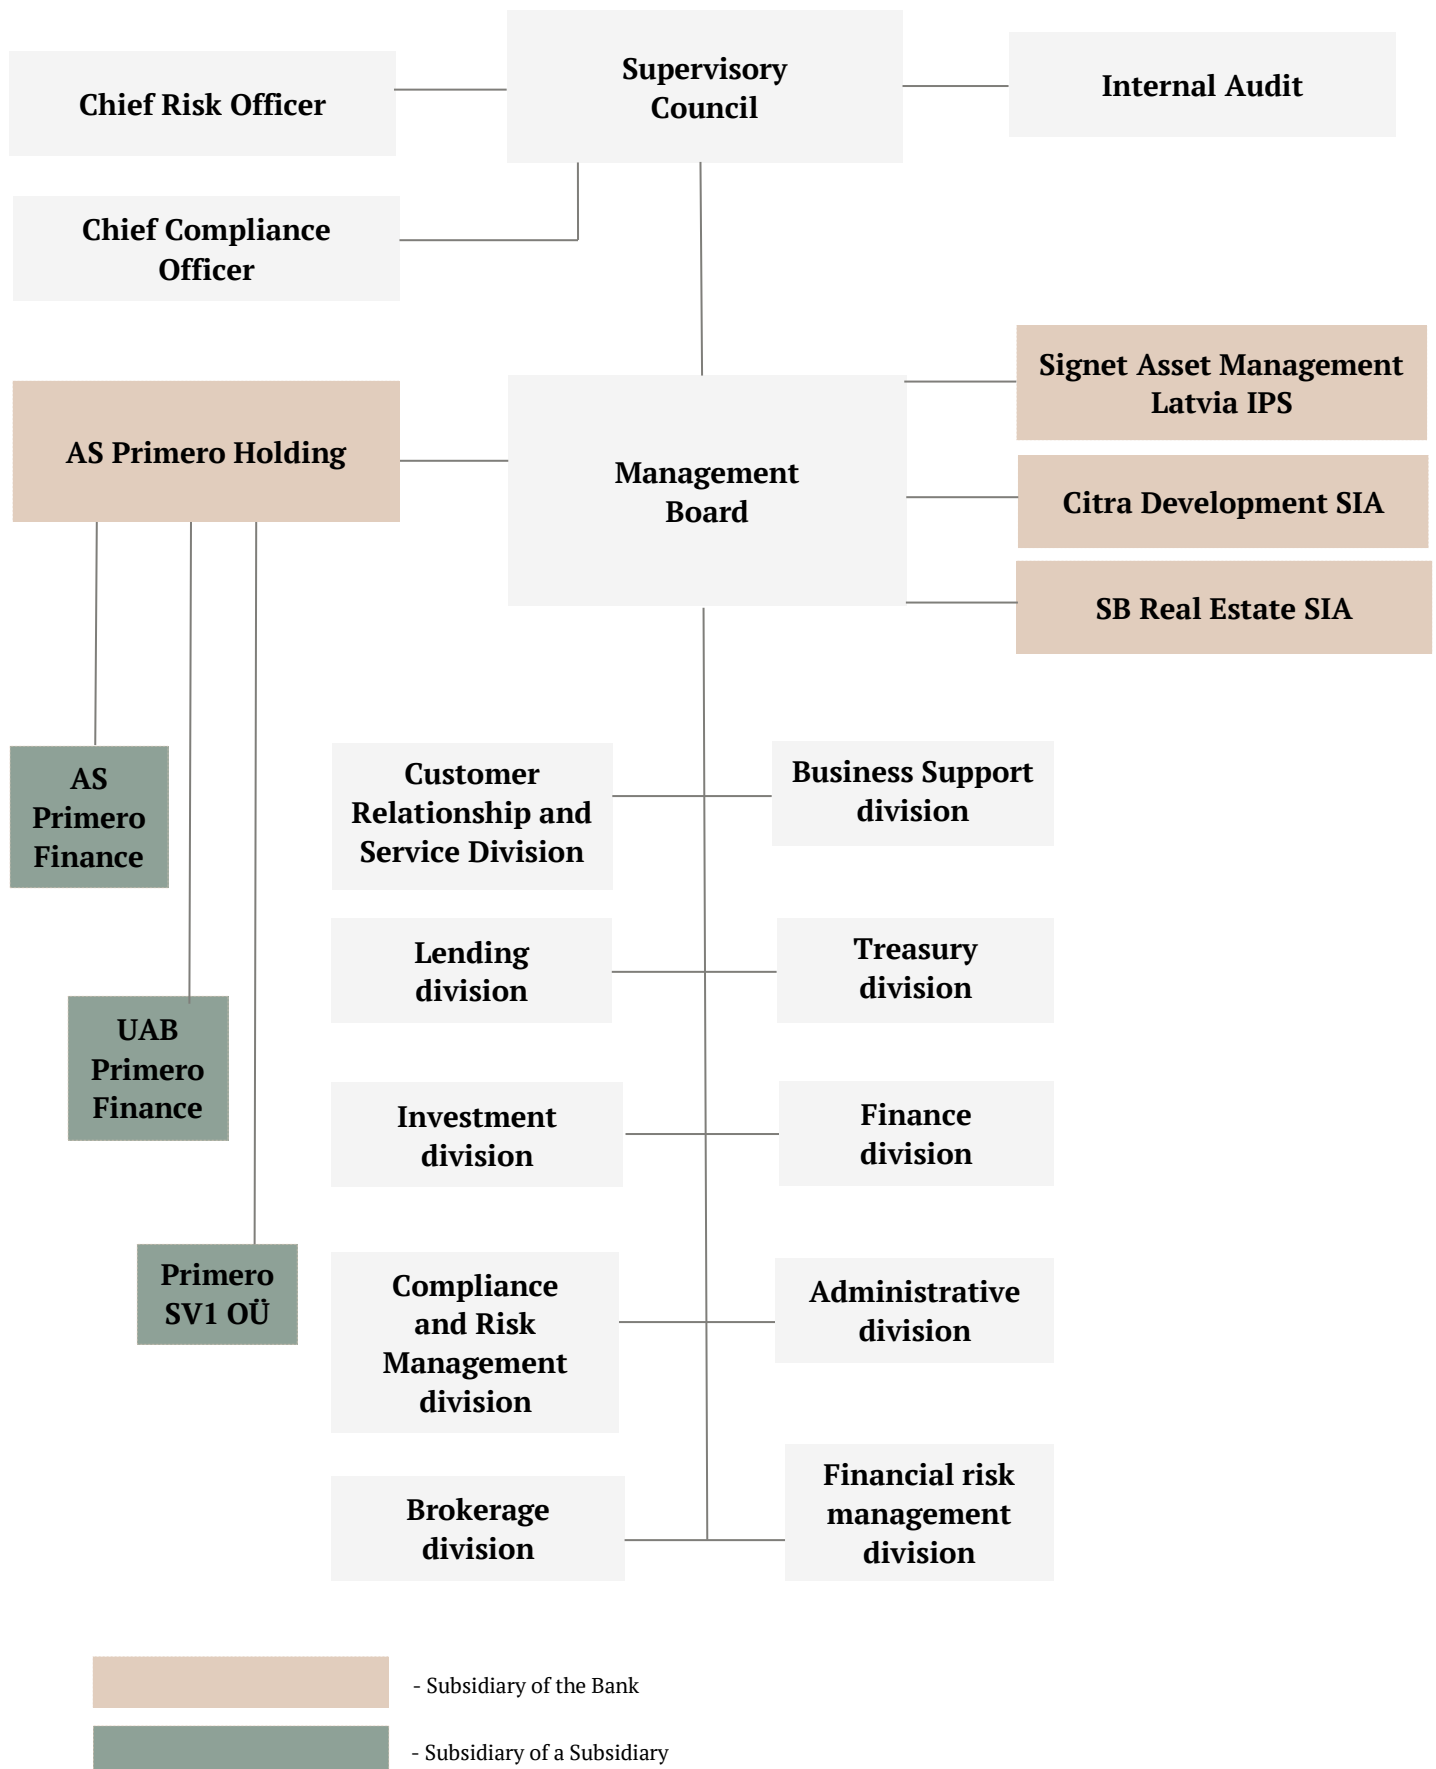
Chief Risk Officer

Supervisory Council

Internal Audit

Chief Compliance Officer

Signet Asset Management Latvia IPS

AS Primero Holding

Management Board

Citra Development SIA

SB Real Estate SIA

AS Primero Finance

Customer Relationship and Service Division

Business Support division

Lending division

Treasury division

UAB Primero Finance

Investment division

Finance division

Primero SV1 OÜ

Compliance and Risk Management division

Administrative division

Brokerage division

Financial risk management division

- Subsidiary of the Bank

- Subsidiary of a Subsidiary